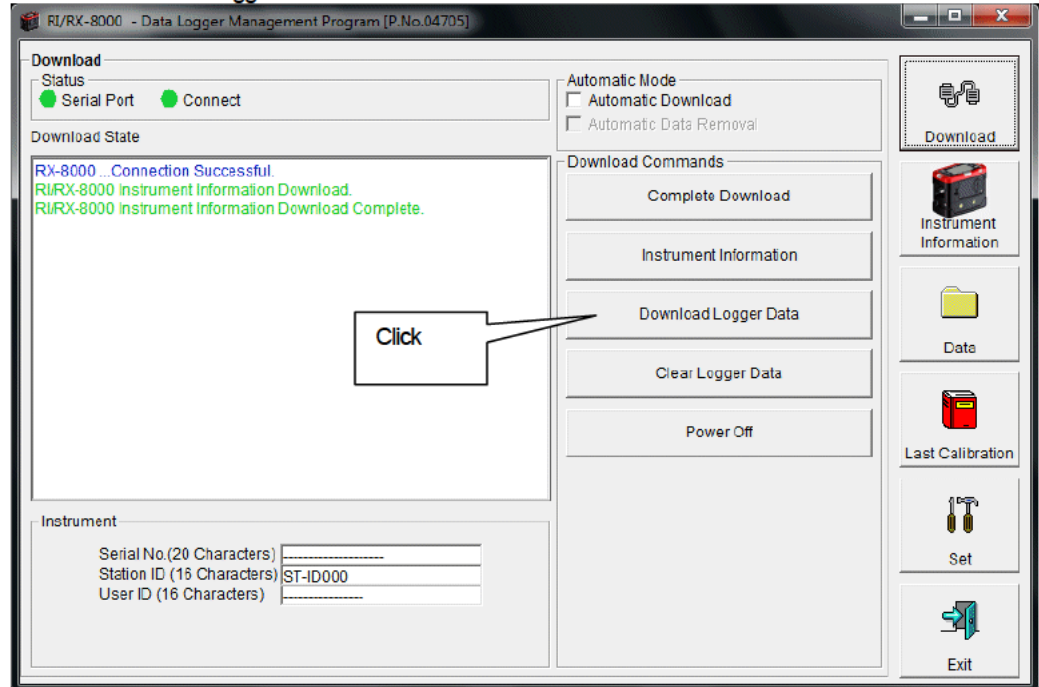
RI/RX-8000 - Data Logger Management Program [P.No.04705]

Download
Status
Serial Port Connect
Download State

RX-8000 ...Connection Successful.
RI/RX-8000 Instrument Information Download.
RI/RX-8000 Instrument Information Download Complete.

Automatic Mode
Automatic Download
Automatic Data Removal

Download Commands
Complete Download
Instrument Information
Download Logger Data
Clear Logger Data
Power Off

Click

Instrument
Serial No.(20 Characters) --------------------
Station ID (16 Characters) ST-ID000
User ID (16 Characters) ----------------

Download
Instrument Information
Data
Last Calibration
Set
Exit